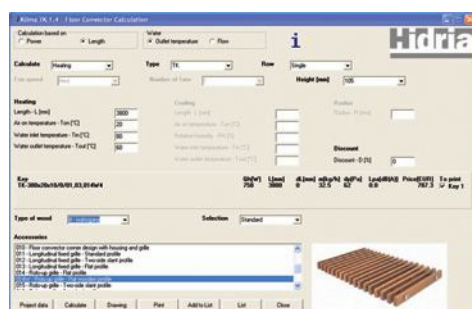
Klima TK 1.4 Floor Convector Calculation

Calculation based on
Power
Length

Water
Outlet temperature
Flow

Hidria

Calculate Heating
Type TK
Row Single
Fan speed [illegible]
Number of fans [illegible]
Height [mm] 105

Heating
Length - L [mm] 3000
Air on temperature - Ton [°C] 20
Water inlet temperature - Tin [°C] 80
Water outlet temperature - Tout [°C] 60

Cooling
Length - L [mm]
Air on temperature - Ton [°C]
Relative humidity - RH [%]
Water inlet temperature - Tin [°C]
Water outlet temperature - Tout [°C]

Product
Status - P [W]

Discount
Discount - D [%] 0

Key
TK-300x20x10/0/01.03.014W4

Qh[W] 756
L[mm] 3000
dL[mm] 0
m[kg/h] 32.5
dp[Pa] 62
Lp(dB(A)) 0.0
Price[EUR] 787.3
To print Key 1

Type of wood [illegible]
Selection Standard

Accessories
010 - Floor convector corner design with housing and grille
011 - Longitudinal fixed grille - Standard profile
012 - Longitudinal fixed grille - Two-side slant profile
013 - Longitudinal fixed grille - Flat profile
014 - Roll-up grille - Flat profile
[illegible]
016 - Roll-up grille - Two-side slant profile

Project data
Calculate
Drawing
Print
Add to List
List
Close